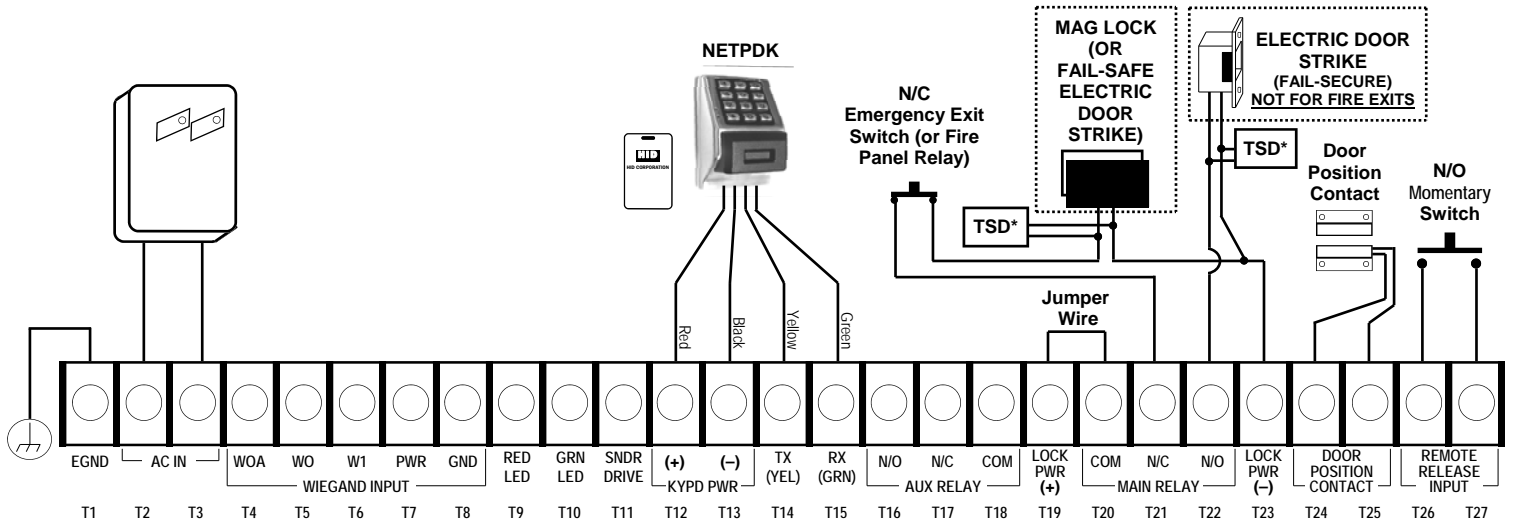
NETPDK

HID CORPORATION

MAG LOCK (OR FAIL-SAFE ELECTRIC DOOR STRIKE)

ELECTRIC DOOR STRIKE (FAIL-SECURE) NOT FOR FIRE EXITS

N/C Emergency Exit Switch (or Fire Panel Relay)

TSD*

TSD*

Door Position Contact

N/O Momentary Switch

Jumper Wire

Red Black Yellow Green

| EGND | AC IN | | WOA | WO | W1 | PWR | GND | RED LED | GRN LED | SNDR DRIVE | (+) | (–) | TX (YEL) | RX (GRN) | N/O | N/C | COM | LOCK PWR (+) | COM | N/C | N/O | LOCK PWR (–) | DOOR POSITION CONTACT | | REMOTE RELEASE INPUT | |
|---|---|---|---|---|---|---|---|---|---|---|---|---|---|---|---|---|---|---|---|---|---|---|---|---|---|---|
| | | | WIEGAND INPUT | | | | | | | | KYPD PWR | | | | AUX RELAY | | | | MAIN RELAY | | | | | | | |
| T1 | T2 | T3 | T4 | T5 | T6 | T7 | T8 | T9 | T10 | T11 | T12 | T13 | T14 | T15 | T16 | T17 | T18 | T19 | T20 | T21 | T22 | T23 | T24 | T25 | T26 | T27 |